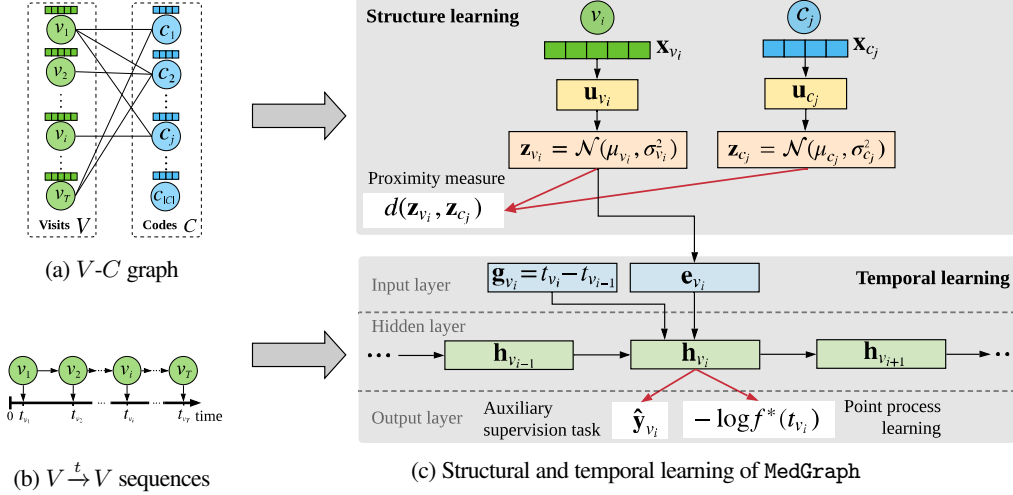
$v_1$
$v_2$
⋮
$v_i$
⋮
$v_T$
Visits $V$

$c_1$
$c_2$
⋮
$c_j$
⋮
$c_{|C|}$
Codes $C$

(a) $V$-$C$ graph

$v_1$ $v_2$ $v_i$ $v_T$
0 $t_{v_1}$ $t_{v_2}$ $t_{v_i}$ $t_{v_T}$ time

(b) $V \xrightarrow{t} V$ sequences

Structure learning

$v_i$
$\mathbf{x}_{v_i}$
$\mathbf{u}_{v_i}$
$\mathbf{z}_{v_i} = \mathcal{N}(\mu_{v_i}, \sigma^2_{v_i})$

$c_j$
$\mathbf{x}_{c_j}$
$\mathbf{u}_{c_j}$
$\mathbf{z}_{c_j} = \mathcal{N}(\mu_{c_j}, \sigma^2_{c_j})$

Proximity measure
$d(\mathbf{z}_{v_i}, \mathbf{z}_{c_j})$

Input layer
$\mathbf{g}_{v_i} = t_{v_i} - t_{v_{i-1}}$
$\mathbf{e}_{v_i}$
Temporal learning

Hidden layer
$\cdots$ $\mathbf{h}_{v_{i-1}}$ $\mathbf{h}_{v_i}$ $\mathbf{h}_{v_{i+1}}$ $\cdots$

Output layer
Auxiliary supervision task
$\hat{\mathbf{y}}_{v_i}$
$-\log f^*(t_{v_i})$
Point process learning

(c) Structural and temporal learning of MedGraph